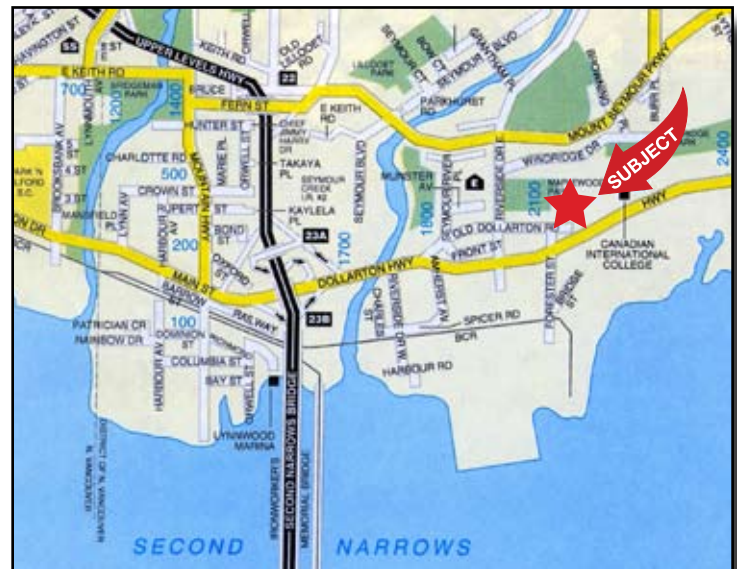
SUBJECT
UPPER LEVELS HWY
E KEITH RD
FERN ST
HUNTER ST
CHARLOTTE RD
CROWN ST
RUPERT ST
MANSFIELD PL
MAIN ST
BARROW ST
RAILWAY
PATRICIAN CR
RAINBOW DR
COMMON ST
COLUMBIA ST
BAY ST
LYNNWOOD MARINA
SECOND NARROWS BRIDGE
IRONWORKER'S
MEMORIAL BRIDGE
SECOND NARROWS
DOLLARTON HWY
SPICER RD
BCR
HARBOUR RD
FRONT ST
OLD DOLLARTON RD
MUNSTER AV
SEYMOUR BLVD
KAYLELA PL
TAKAYA PL
MOUNT SEYMOUR PKWY
WINDRIDGE DR
CANADIAN INTERNATIONAL COLLEGE
PARKHURST RD
LILLOOET PARK
KEITH RD
OLD LILLOOET RD
SPLICE
BRIDGEMAN PARK
LYNN AV
HARBOUR AV
BOND ST
OXFORD ST
ORWELL ST
MOUNTAIN HWY
MARIE PL
E KEITH RD
CHIEF JIMMY HARRY DR
SEYMOUR CREEK I.R. #2
SEYMOUR RIVER PL
RIVERSIDE DR
RIVERSIDE DR W
AMHERST AV
CHARLES ST
FORESTER ST
BRIDGE ST
HWY
MAPLEWOOD PARK
BROOKSBANK AV
700
1200
1400
500
200
100
1700
1800
2100
2400
22
23A
23B
55
DISTRICT OF N. VANCOUVER
CITY OF N. VANCOUVER